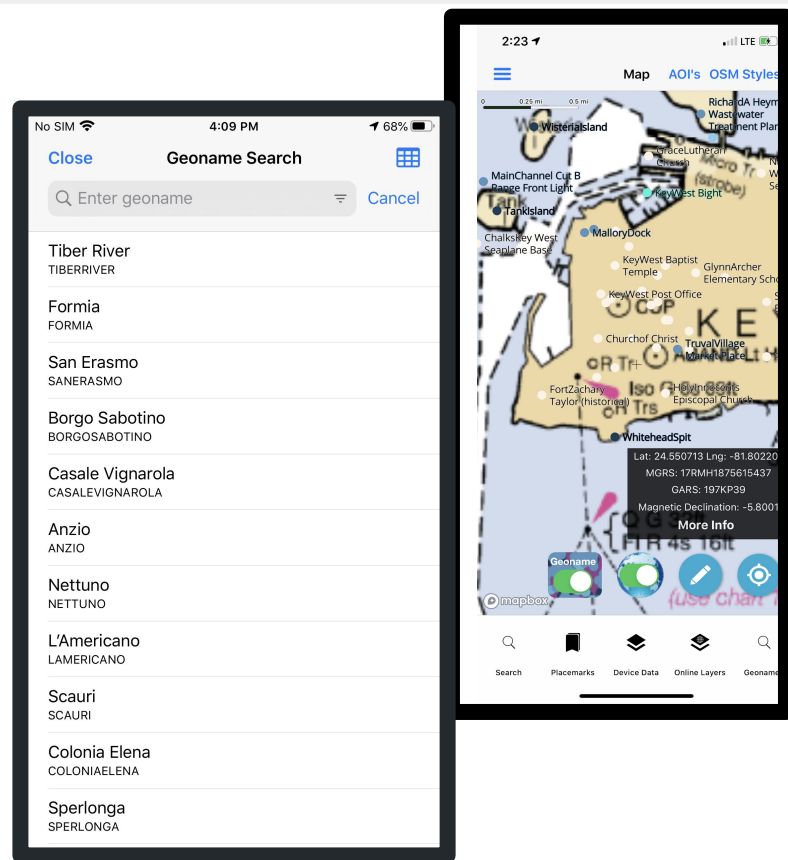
No SIM 4:09 PM 68%

Close Geoname Search

Enter geoname Cancel

Tiber River
TIBERRIVER

Formia
FORMIA

San Erasmo
SANERASMO

Borgo Sabotino
BORGOSABOTINO

Casale Vignarola
CASALEVIGNAROLA

Anzio
ANZIO

Nettuno
NETTUNO

L'Americano
LAMERICANO

Scauri
SCAURI

Colonia Elena
COLONIAELENA

Sperlonga
SPERLONGA

2:23 LTE

Map AOI's OSM Styles

0 0.25 mi 0.5 mi

WisterialIsland

RichardA Heym Wastewater Treatment Plan

GraceLutheran Church

MainChannel Cut B Range Front Light

KeyWest Bight

TankIsland

Chalkskey West Seaplane Base

MalloryDock

KeyWest Baptist Temple

GlynnArcher Elementary Scho

KeyWest Post Office

Churchof Christ

TruvalVillage Market Place

FortZachary Taylor (historical)

HolyInnocents Episcopal Church

WhiteheadSpit

KE

Lat: 24.550713 Lng: -81.80220
MGRS: 17RMH1875615437
GARS: 197KP39
Magnetic Declination: -5.8001
More Info

Geoname

mapbox

Search Placemarks Device Data Online Layers Geoname